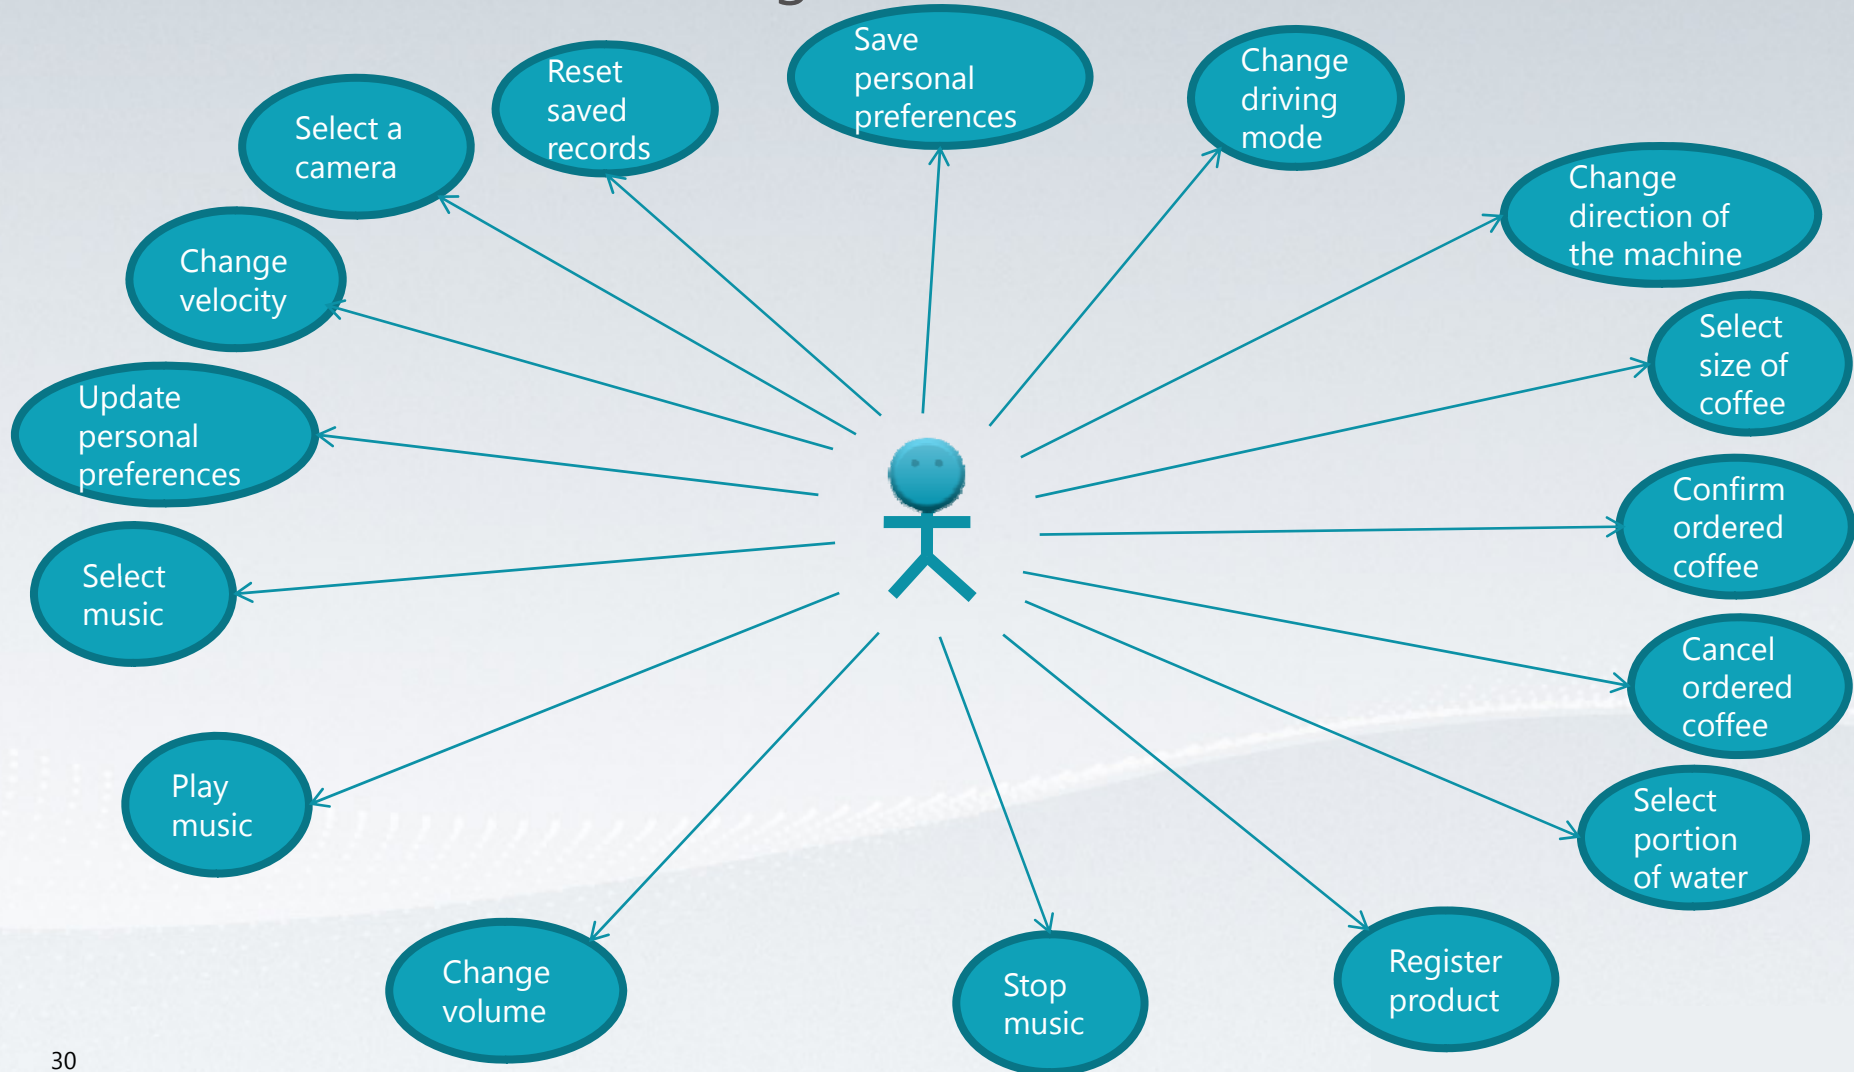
Save personal preferences

Reset saved records

Change driving mode

Select a camera

Change direction of the machine

Change velocity

Select size of coffee

Update personal preferences

Confirm ordered coffee

Select music

Cancel ordered coffee

Play music

Select portion of water

Change volume

Stop music

Register product

30